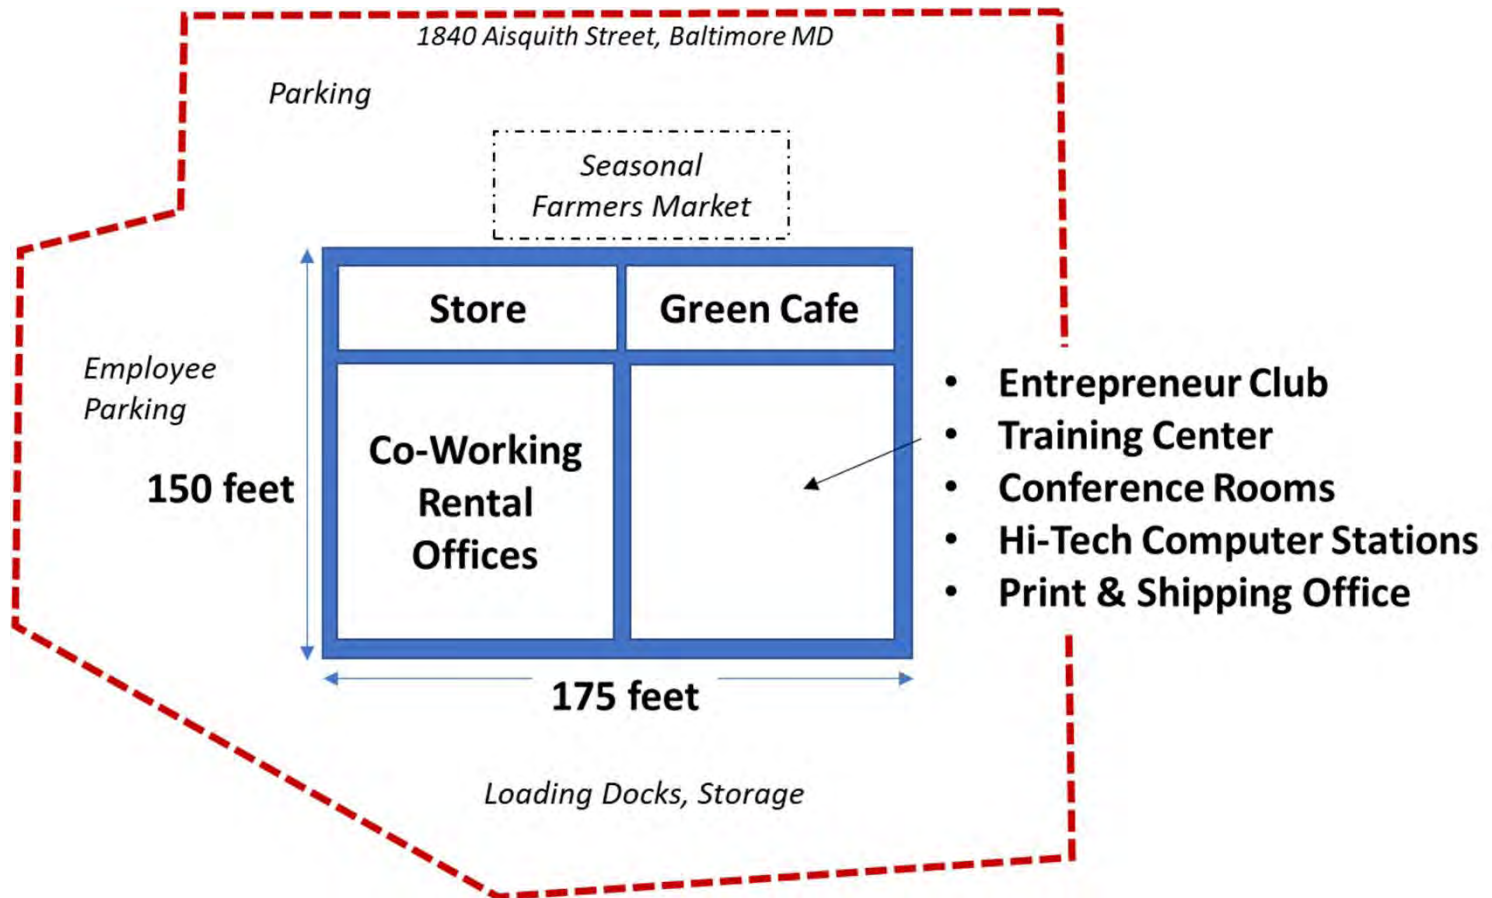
1840 Aisquith Street, Baltimore MD

Parking

Seasonal Farmers Market

Store

Green Cafe

Employee Parking

150 feet

Co-Working Rental Offices

- Entrepreneur Club
- Training Center
- Conference Rooms
- Hi-Tech Computer Stations
- Print & Shipping Office

175 feet

Loading Docks, Storage